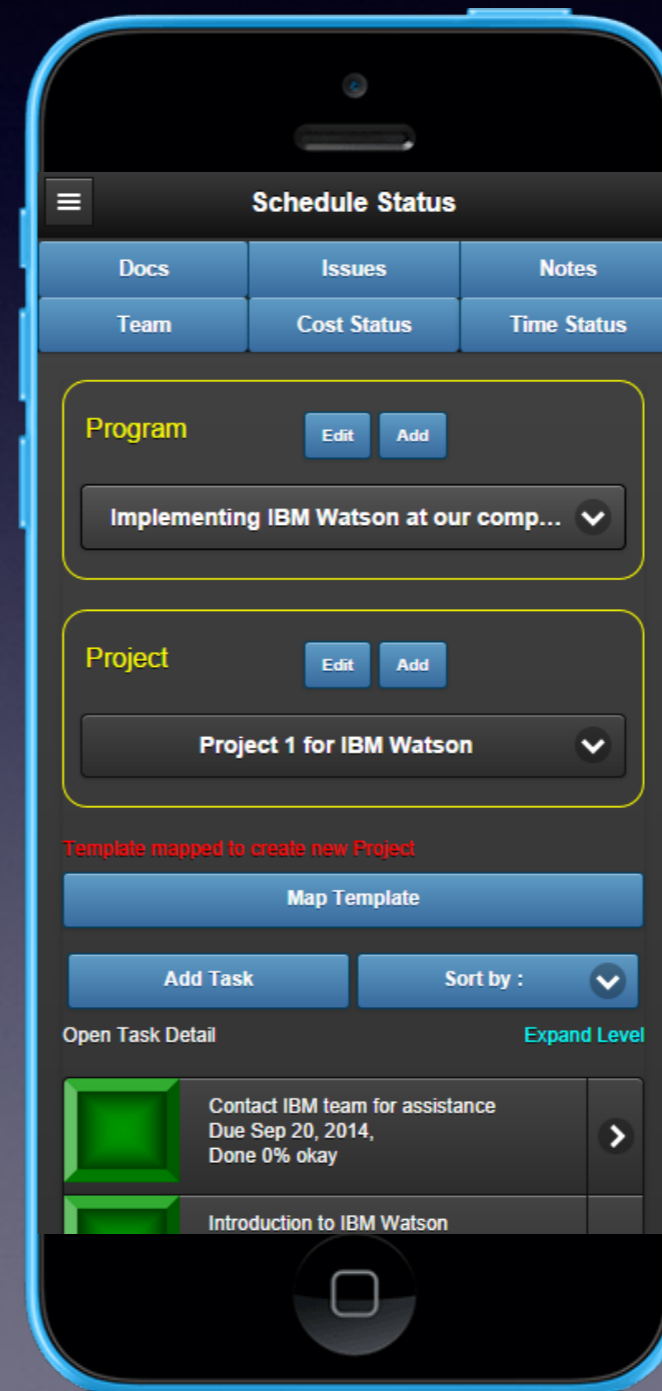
Schedule Status

Docs
Issues
Notes
Team
Cost Status
Time Status

Program
Edit
Add
Implementing IBM Watson at our comp...

Project
Edit
Add
Project 1 for IBM Watson

Template mapped to create new Project

Map Template

Add Task
Sort by :

Open Task Detail
Expand Level

Contact IBM team for assistance
Due Sep 20, 2014,
Done 0% okay

Introduction to IBM Watson